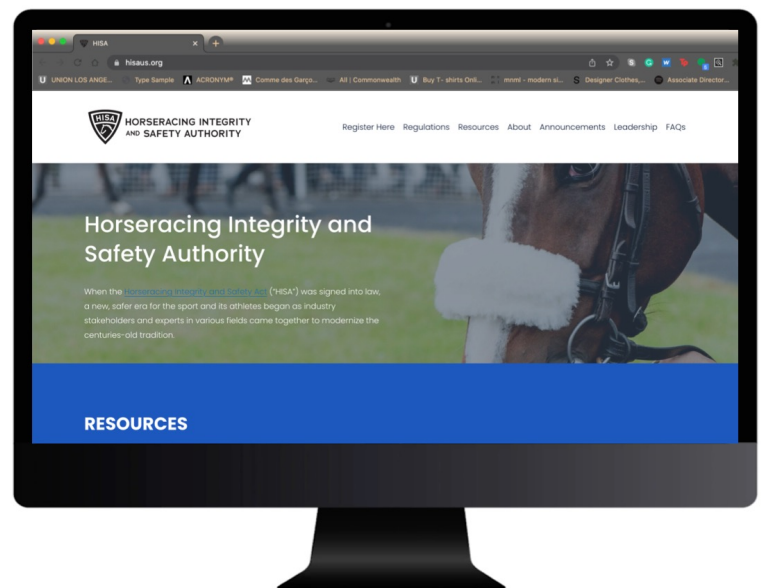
HISA
hisaus.org
UNION LOS ANGE... Type Sample ACRONYM® Comme des Garço... All | Commonwealth Buy T- shirts Onli... mnml - modern si... Designer Clothes,... Associate Director...

HISA
HORSERACING INTEGRITY AND SAFETY AUTHORITY

Register Here Regulations Resources About Announcements Leadership FAQs

Horseracing Integrity and Safety Authority

When the Horseracing Integrity and Safety Act ("HISA") was signed into law, a new, safer era for the sport and its athletes began as industry stakeholders and experts in various fields came together to modernize the centuries-old tradition.

RESOURCES